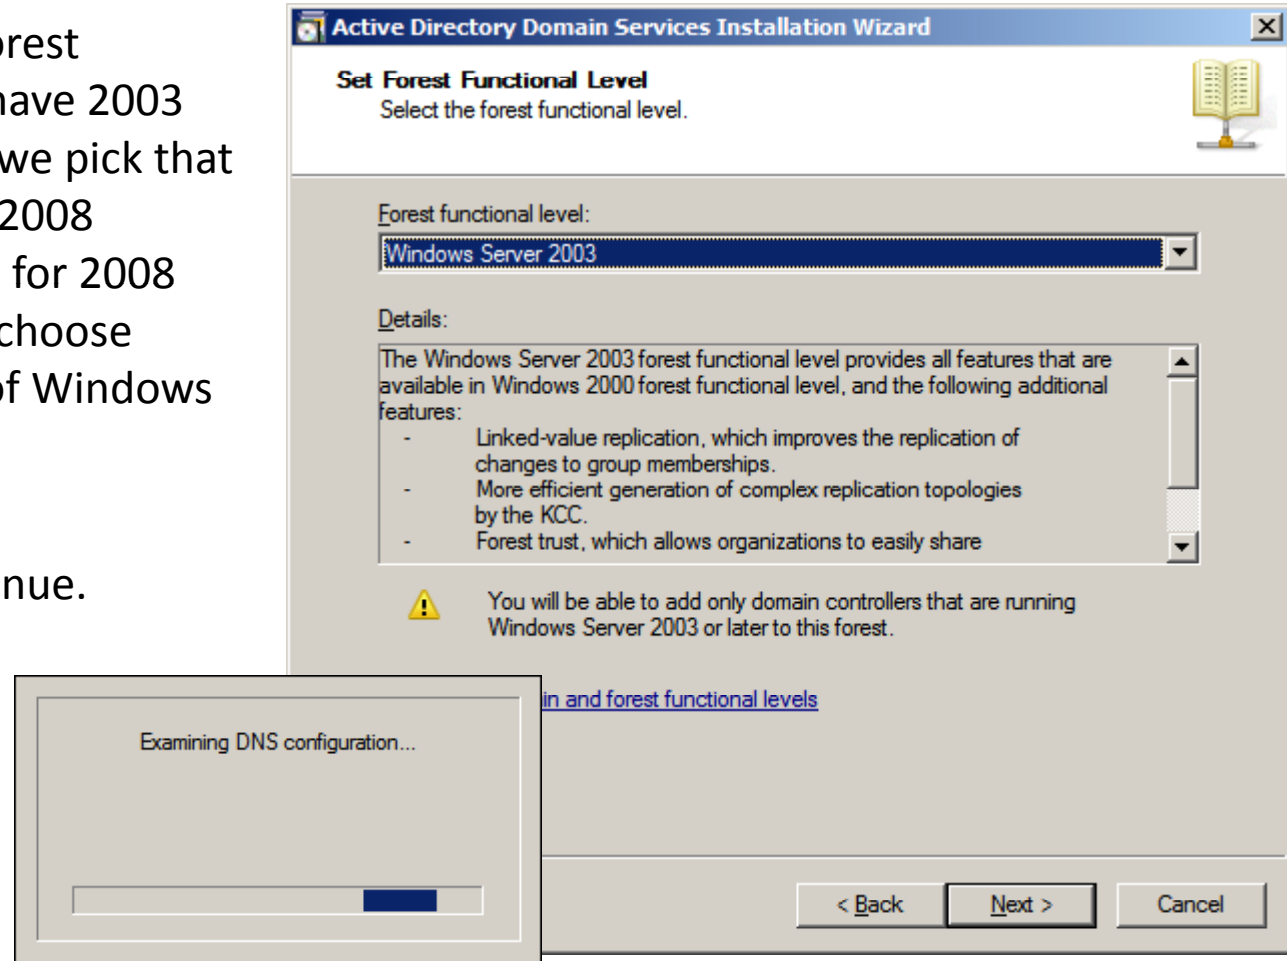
orest
have 2003
we pick that
2008
for 2008
choose
of Windows

nue.

Active Directory Domain Services Installation Wizard

Set Forest Functional Level
Select the forest functional level.

Forest functional level:
Windows Server 2003

Details:
The Windows Server 2003 forest functional level provides all features that are available in Windows 2000 forest functional level, and the following additional features:
- Linked-value replication, which improves the replication of changes to group memberships.
- More efficient generation of complex replication topologies by the KCC.
- Forest trust, which allows organizations to easily share

You will be able to add only domain controllers that are running Windows Server 2003 or later to this forest.

in and forest functional levels

Examining DNS configuration...

< Back
Next >
Cancel